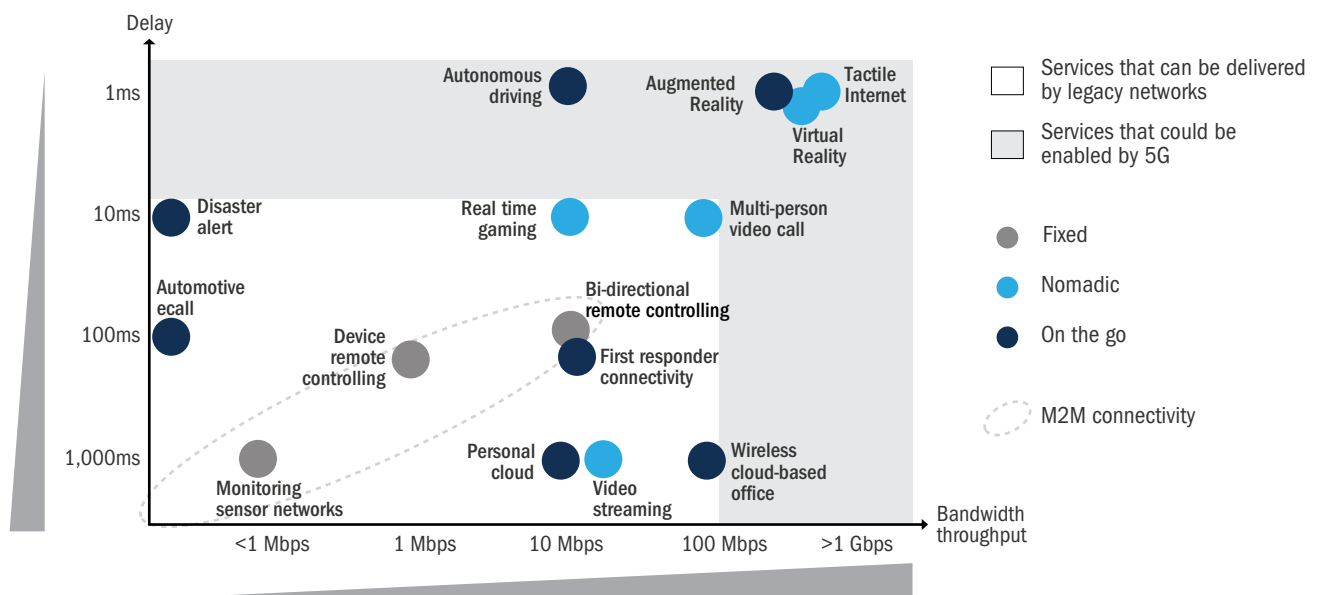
Delay

1ms
10ms
100ms
1,000ms

Autonomous driving

Augmented Reality

Tactile Internet

Virtual Reality

Disaster alert

Real time gaming

Multi-person video call

Automotive ecall

Bi-directional remote controlling

Device remote controlling

First responder connectivity

Personal cloud

Wireless cloud-based office

Monitoring sensor networks

Video streaming

Bandwidth throughput

<1 Mbps
1 Mbps
10 Mbps
100 Mbps
>1 Gbps

Services that can be delivered by legacy networks

Services that could be enabled by 5G

Fixed

Nomadic

On the go

M2M connectivity